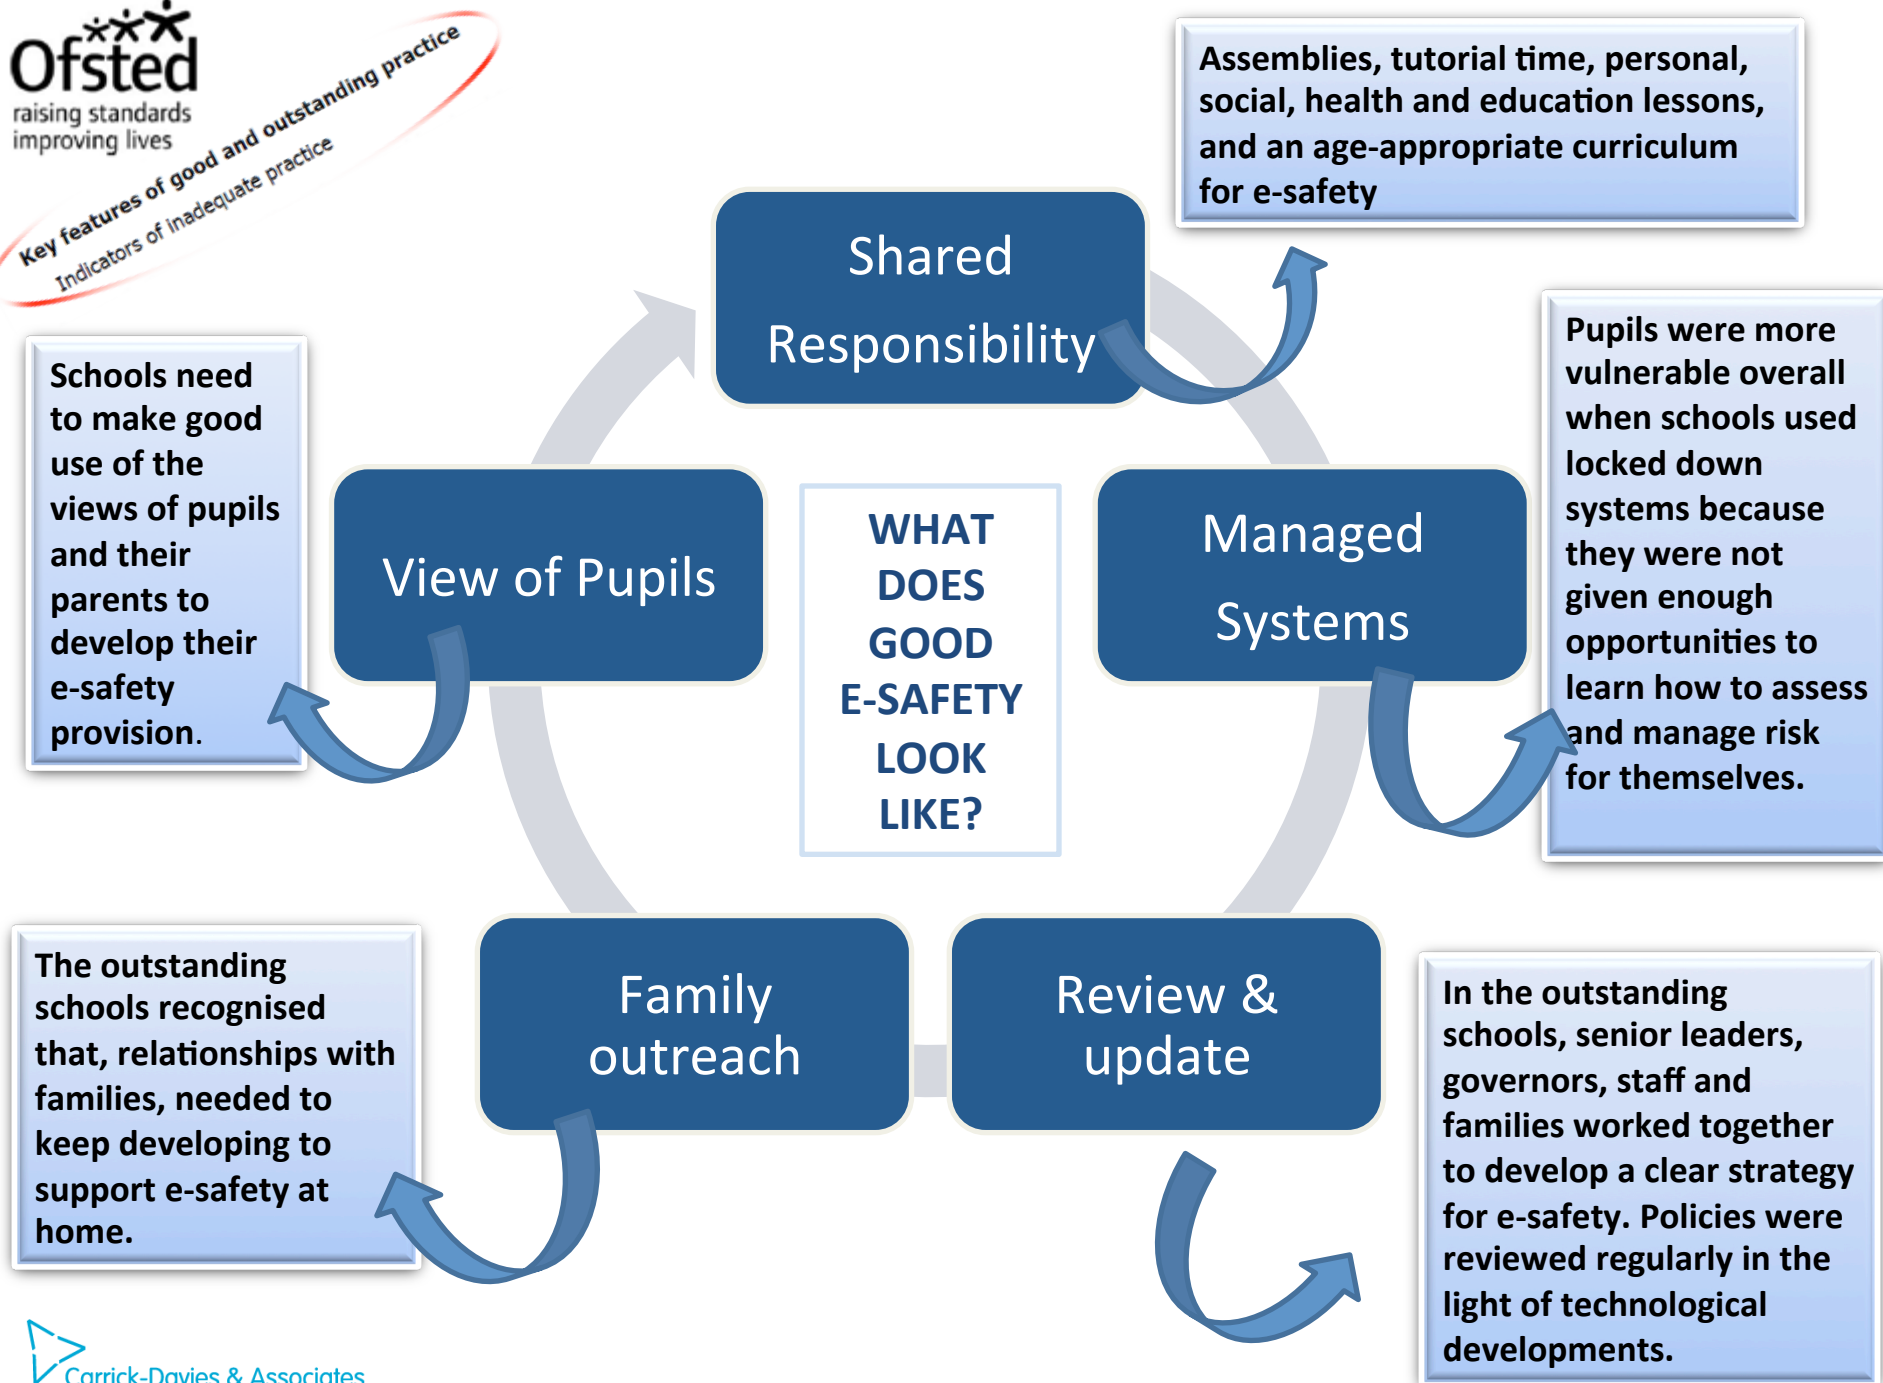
Ofsted
raising standards
improving lives

Key features of good and outstanding practice
Indicators of inadequate practice

Assemblies, tutorial time, personal, social, health and education lessons, and an age-appropriate curriculum for e-safety

Shared Responsibility

Pupils were more vulnerable overall when schools used locked down systems because they were not given enough opportunities to learn how to assess and manage risk for themselves.

Schools need to make good use of the views of pupils and their parents to develop their e-safety provision.

View of Pupils

WHAT DOES GOOD E-SAFETY LOOK LIKE?

Managed Systems

The outstanding schools recognised that, relationships with families, needed to keep developing to support e-safety at home.

Family outreach

Review & update

In the outstanding schools, senior leaders, governors, staff and families worked together to develop a clear strategy for e-safety. Policies were reviewed regularly in the light of technological developments.

Carrick-Davies & Associates